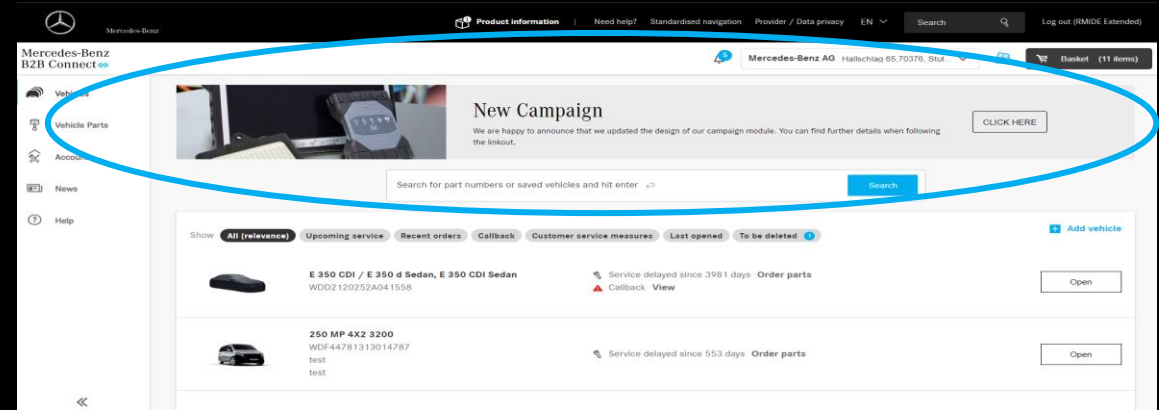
Mercedes-Benz

Product information | Need help? Standardised navigation Provider / Data privacy EN Search Log out (RMIDE Extended)

Mercedes-Benz B2B Connect

5 Mercedes-Benz AG Hallschlag 65,70376, Stut... Basket (11 items)

Vehicles
Vehicle Parts
Account
News
Help

New Campaign
We are happy to announce that we updated the design of our campaign module. You can find further details when following the linkout.
CLICK HERE

Search for part numbers or saved vehicles and hit enter
Search

Show All (relevance) Upcoming service Recent orders Callback Customer service measures Last opened To be deleted 1
Add vehicle

E 350 CDI / E 350 d Sedan, E 350 CDI Sedan
WDD2120252A041558
Service delayed since 3981 days Order parts
Callback View
Open

250 MP 4X2 3200
WDF44781313014787
test
test
Service delayed since 553 days Order parts
Open

«